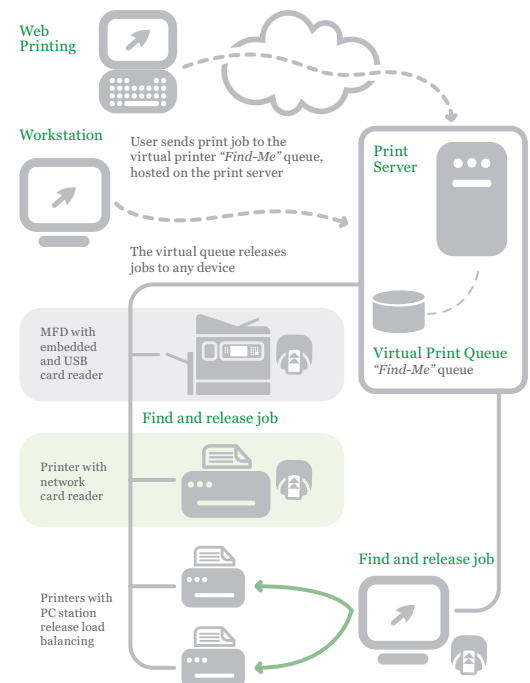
Web Printing

Workstation

User sends print job to the virtual printer *"Find-Me"* queue, hosted on the print server

Print Server

The virtual queue releases jobs to any device

MFD with embedded and USB card reader

Virtual Print Queue
*"Find-Me"* queue

Find and release job

Printer with network card reader

Find and release job

Printers with PC station release load balancing